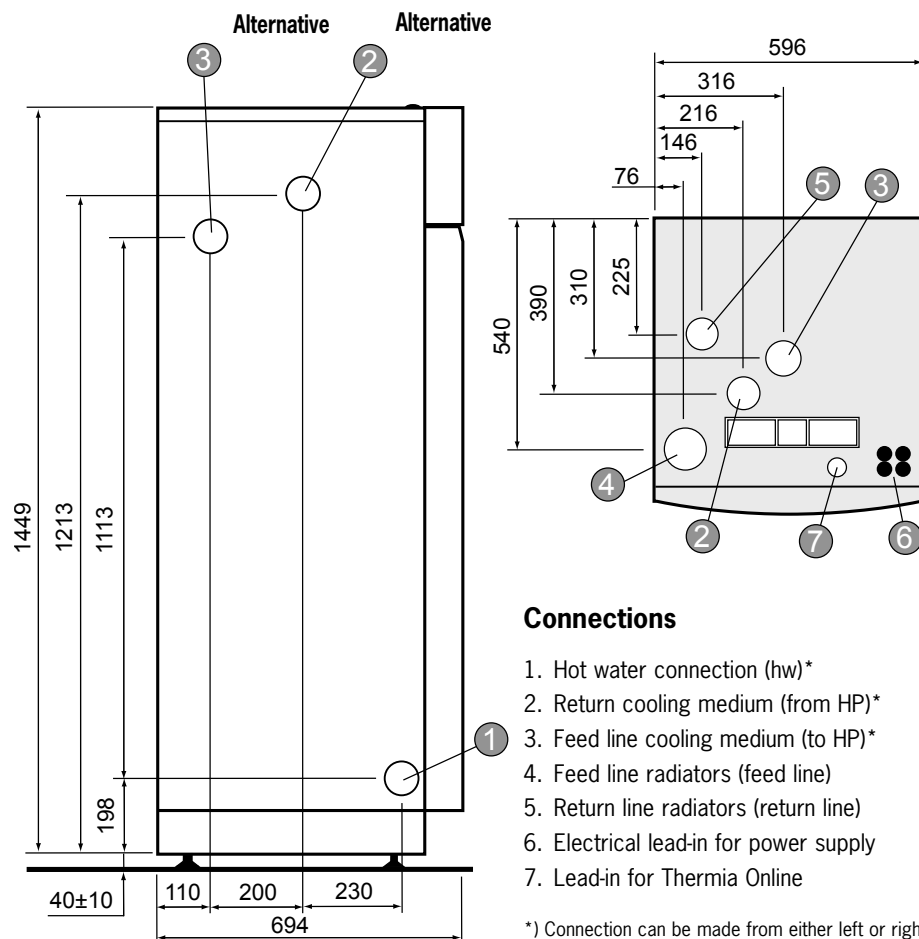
Alternative Alternative

3 2

1449 1213 1113 198

1

40±10 110 200 230 694

596
316
216
146
76

5 3

540 390 310 225

4 2 7 6

**Connections**

1. Hot water connection (hw)*
2. Return cooling medium (from HP)*
3. Feed line cooling medium (to HP)*
4. Feed line radiators (feed line)
5. Return line radiators (return line)
6. Electrical lead-in for power supply
7. Lead-in for Thermia Online

*) Connection can be made from either left or righ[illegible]